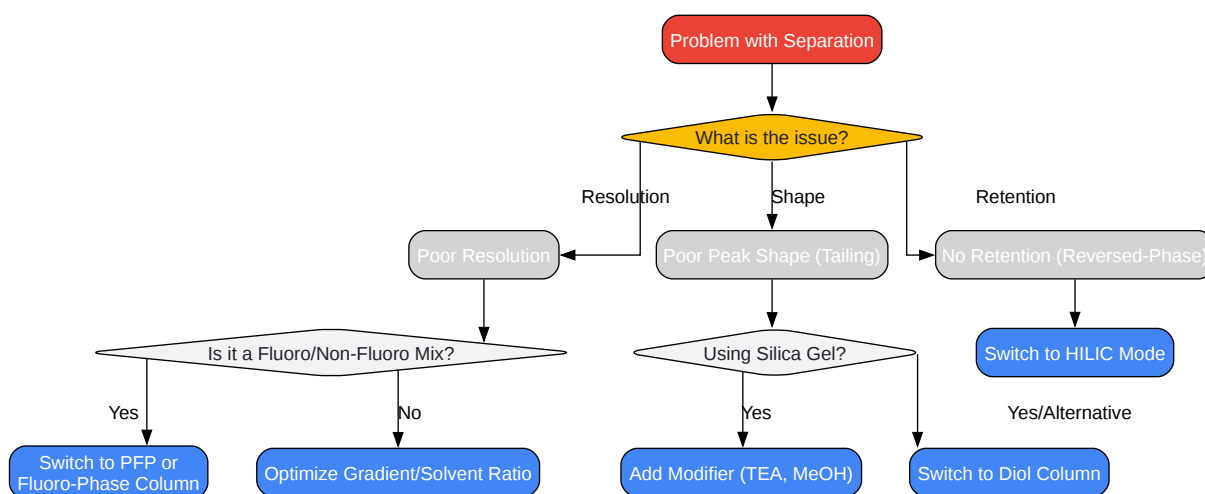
Problem with Separation

What is the issue?

Resolution

Shape

Retention

Poor Resolution

Poor Peak Shape (Tailing)

No Retention (Reversed-Phase)

Is it a Fluoro/Non-Fluoro Mix?

Using Silica Gel?

Switch to HILIC Mode

Yes

No

Yes

Yes/Alternative

Switch to PFP or Fluoro-Phase Column

Optimize Gradient/Solvent Ratio

Add Modifier (TEA, MeOH)

Switch to Diol Column